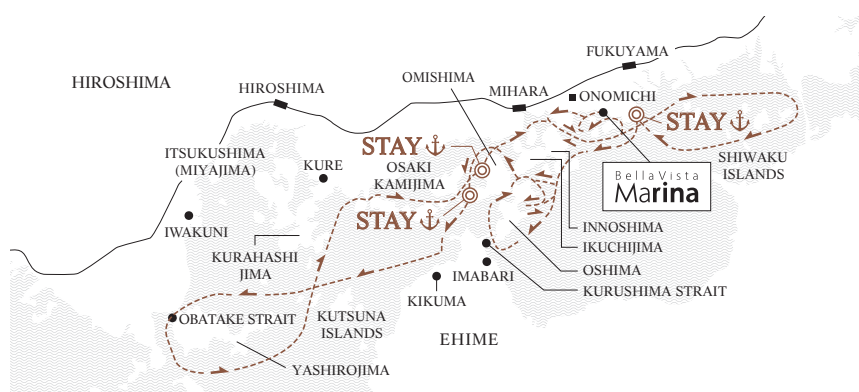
HIROSHIMA

HIROSHIMA

FUKUYAMA

OMISHIMA

MIHARA

ONOMICHI

STAY

STAY

STAY

ITSUKUSHIMA (MIYAJIMA)

KURE

OSAKI KAMIJIMA

Bella Vista Marina

SHIWAKU ISLANDS

IWAKUNI

INNOSHIMA

IKUCHIJIMA

KURAHASHI JIMA

IMABARI

OSHIMA

KIKUMA

KURUSHIMA STRAIT

OBATAKE STRAIT

KUTSUNA ISLANDS

EHIME

YASHIROJIMA